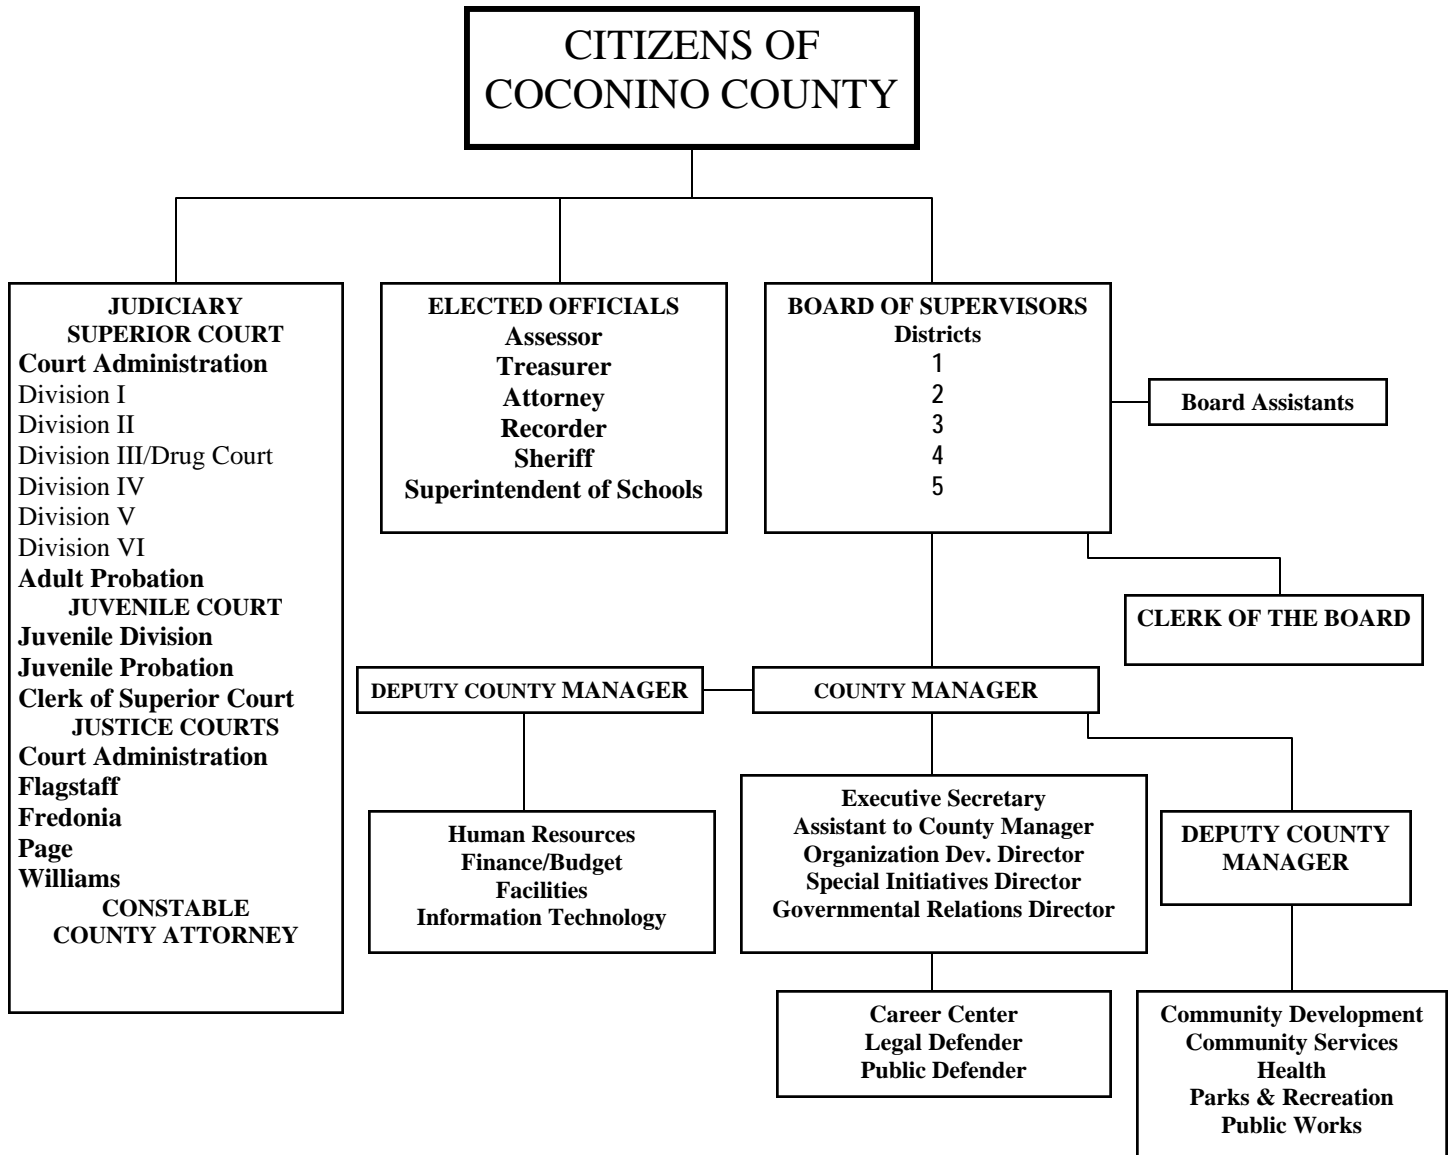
CITIZENS OF COCONINO COUNTY

JUDICIARY
SUPERIOR COURT
Court Administration
Division I
Division II
Division III/Drug Court
Division IV
Division V
Division VI
Adult Probation
JUVENILE COURT
Juvenile Division
Juvenile Probation
Clerk of Superior Court
JUSTICE COURTS
Court Administration
Flagstaff
Fredonia
Page
Williams
CONSTABLE
COUNTY ATTORNEY

ELECTED OFFICIALS
Assessor
Treasurer
Attorney
Recorder
Sheriff
Superintendent of Schools

BOARD OF SUPERVISORS
Districts
1
2
3
4
5

Board Assistants

CLERK OF THE BOARD

DEPUTY COUNTY MANAGER

COUNTY MANAGER

Human Resources
Finance/Budget
Facilities
Information Technology

Executive Secretary
Assistant to County Manager
Organization Dev. Director
Special Initiatives Director
Governmental Relations Director

DEPUTY COUNTY MANAGER

Career Center
Legal Defender
Public Defender

Community Development
Community Services
Health
Parks & Recreation
Public Works